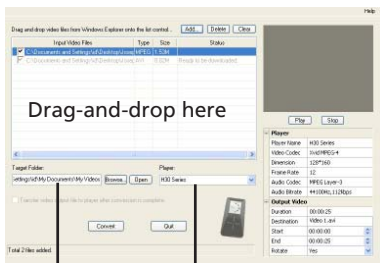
Help

Drag and drop video files from Windows Explorer onto the list control... Add... Delete Clear

| Input Video Files | Type | Size | Status |
|---|---|---|---|
| C:\Documents and Settings\d\Desktop\conv | MPEG | 1.53M | |
| C:\Documents and Settings\d\Desktop\conv | AVI | 0.33M | Ready to be downloaded. |

Drag-and-drop here

Target Folder:
settings\d\My Documents\My Videos Browse... Open

Player:
H30 Series

Transfer video output file to player when conversion is complete.

Convert Quit

Total 2 files added.

Play Stop

Player
Player Name H30 Series
Video Codec XviD/MPEG-4
Dimension 128*160
Frame Rate 12
Audio Codec MPEG Layer-3
Audio Bitrate 44100Hz,112Kbps

Output Video
Duration 00:00:25
Destination Video-1.avi
Start 00:00:00
End 00:00:25
Rotate Yes